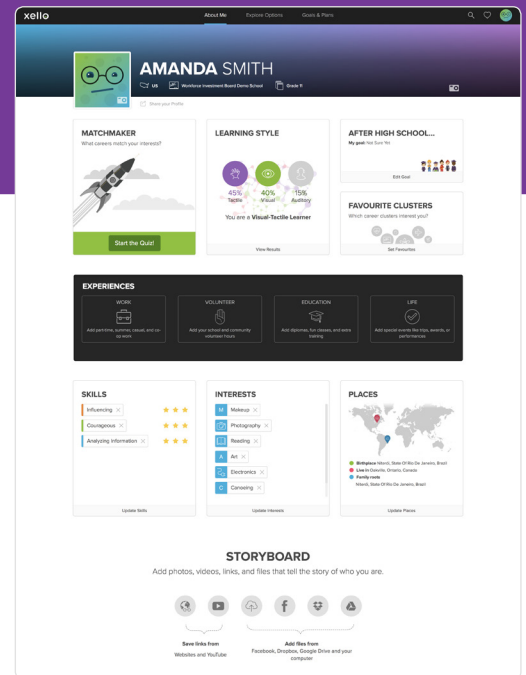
xello

About Me Explore Options Goals & Plans

AMANDA SMITH

US Workforce Investment Board Demo School Grade 11

Share your Profile

MATCHMAKER
What careers match your interests?

Start the Quiz!

LEARNING STYLE

45% Tactile
40% Visual
15% Auditory

You are a Visual-Tactile Learner

View Results

AFTER HIGH SCHOOL...
My goal: Not Sure Yet

Edit Goal

FAVOURITE CLUSTERS
Which career clusters interest you?

Set Favourites

EXPERIENCES

WORK
Add part-time, summer, casual, and co-op work

VOLUNTEER
Add your school and community volunteer hours

EDUCATION
Add diplomas, fun classes, and extra training

LIFE
Add special events like trips, awards, or performances

SKILLS
Influencing
Courageous
Analyzing Information

Update Skills

INTERESTS
M Makeup
Photography
Reading
A Art
Electronics
C Canoeing

Update Interests

PLACES
Birthplace Niterói, State Of Rio De Janeiro, Brazil
Live In Oakville, Ontario, Canada
Family roots Niterói, State Of Rio De Janeiro, Brazil

Update Places

STORYBOARD
Add photos, videos, links, and files that tell the story of who you are.

Save links from Websites and YouTube

Add files from Facebook, Dropbox, Google Drive and your computer